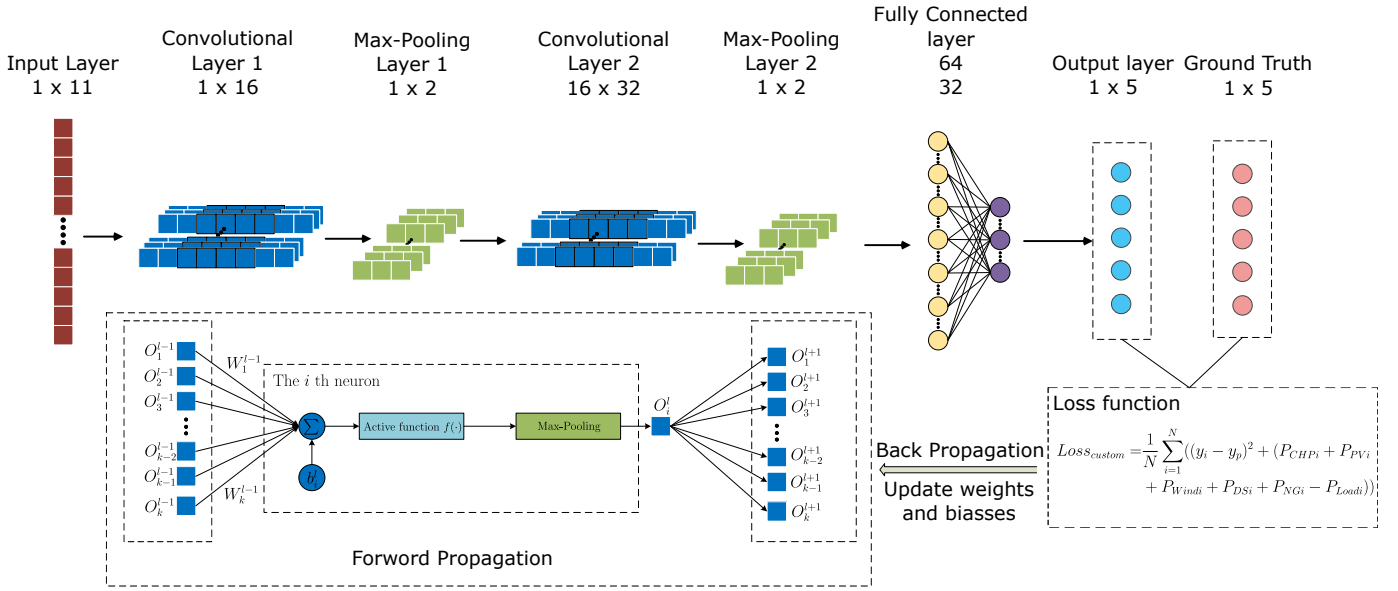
Input Layer
1 x 11

Convolutional
Layer 1
1 x 16

Max-Pooling
Layer 1
1 x 2

Convolutional
Layer 2
16 x 32

Max-Pooling
Layer 2
1 x 2

Fully Connected
layer
64
32

Output layer
1 x 5

Ground Truth
1 x 5

$O_1^{l-1}$
$O_2^{l-1}$
$O_3^{l-1}$
$O_{k-2}^{l-1}$
$O_{k-1}^{l-1}$
$O_k^{l-1}$

$W_1^{l-1}$

$W_k^{l-1}$

The $i$ th neuron

$\sum$

$b_i^l$

Active function $f(\cdot)$

Max-Pooling

$O_i^l$

$O_1^{l+1}$
$O_2^{l+1}$
$O_3^{l+1}$
$O_{k-2}^{l+1}$
$O_{k-1}^{l+1}$
$O_k^{l+1}$

Forword Propagation

Back Propagation

Update weights and biasses

Loss function

$Loss_{custom} = \frac{1}{N}\sum_{i=1}^{N}((y_i - y_p)^2 + (P_{CHPi} + P_{PVi} + P_{Windi} + P_{DSi} + P_{NGi} - P_{Loadi}))$